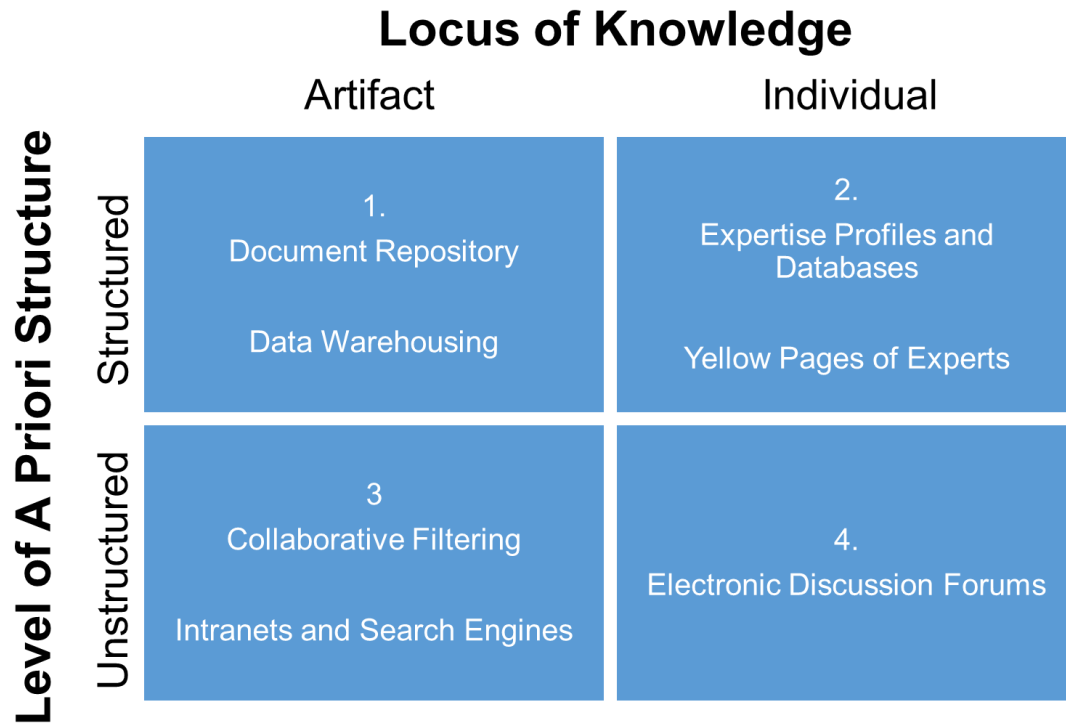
Locus of Knowledge

Level of A Priori Structure

| | Artifact | Individual |
|---|---|---|
| Structured | 1. Document Repository<br><br>Data Warehousing | 2. Expertise Profiles and Databases<br><br>Yellow Pages of Experts |
| Unstructured | 3 Collaborative Filtering<br><br>Intranets and Search Engines | 4. Electronic Discussion Forums |